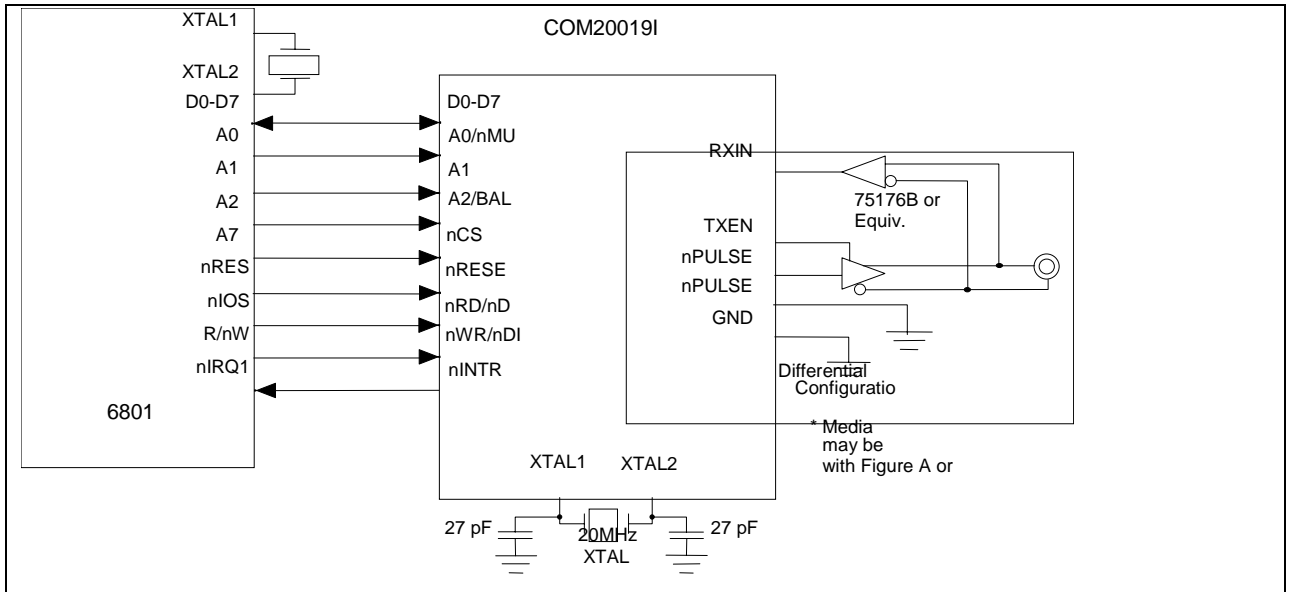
XTAL1

XTAL2

D0-D7

A0

A1

A2

A7

nRES

nIOS

R/nW

nIRQ1

6801

COM20019I

D0-D7

A0/nMU

A1

A2/BAL

nCS

nRESE

nRD/nD

nWR/nDI

nINTR

RXIN

TXEN

nPULSE

nPULSE

GND

75176B or Equiv.

Differential Configuratio

* Media may be with Figure A or

XTAL1

XTAL2

27 pF

20MHz XTAL

27 pF